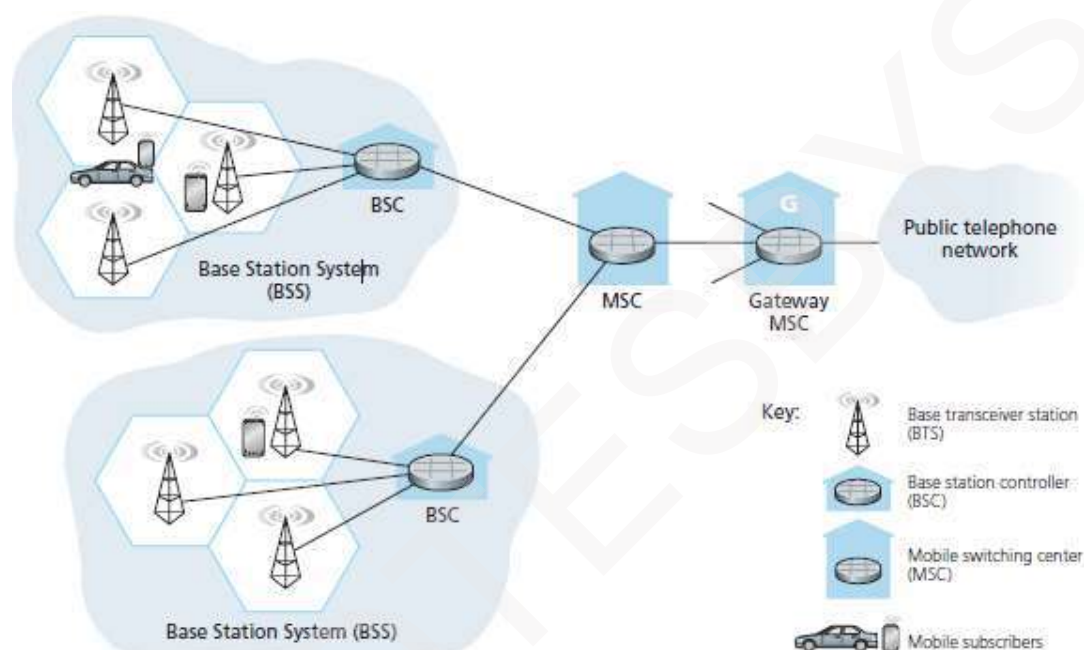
BSC

Base Station System (BSS)

MSC

G

Gateway MSC

Public telephone network

BSC

Base Station System (BSS)

Key:

Base transceiver station (BTS)

Base station controller (BSC)

Mobile switching center (MSC)

Mobile subscribers